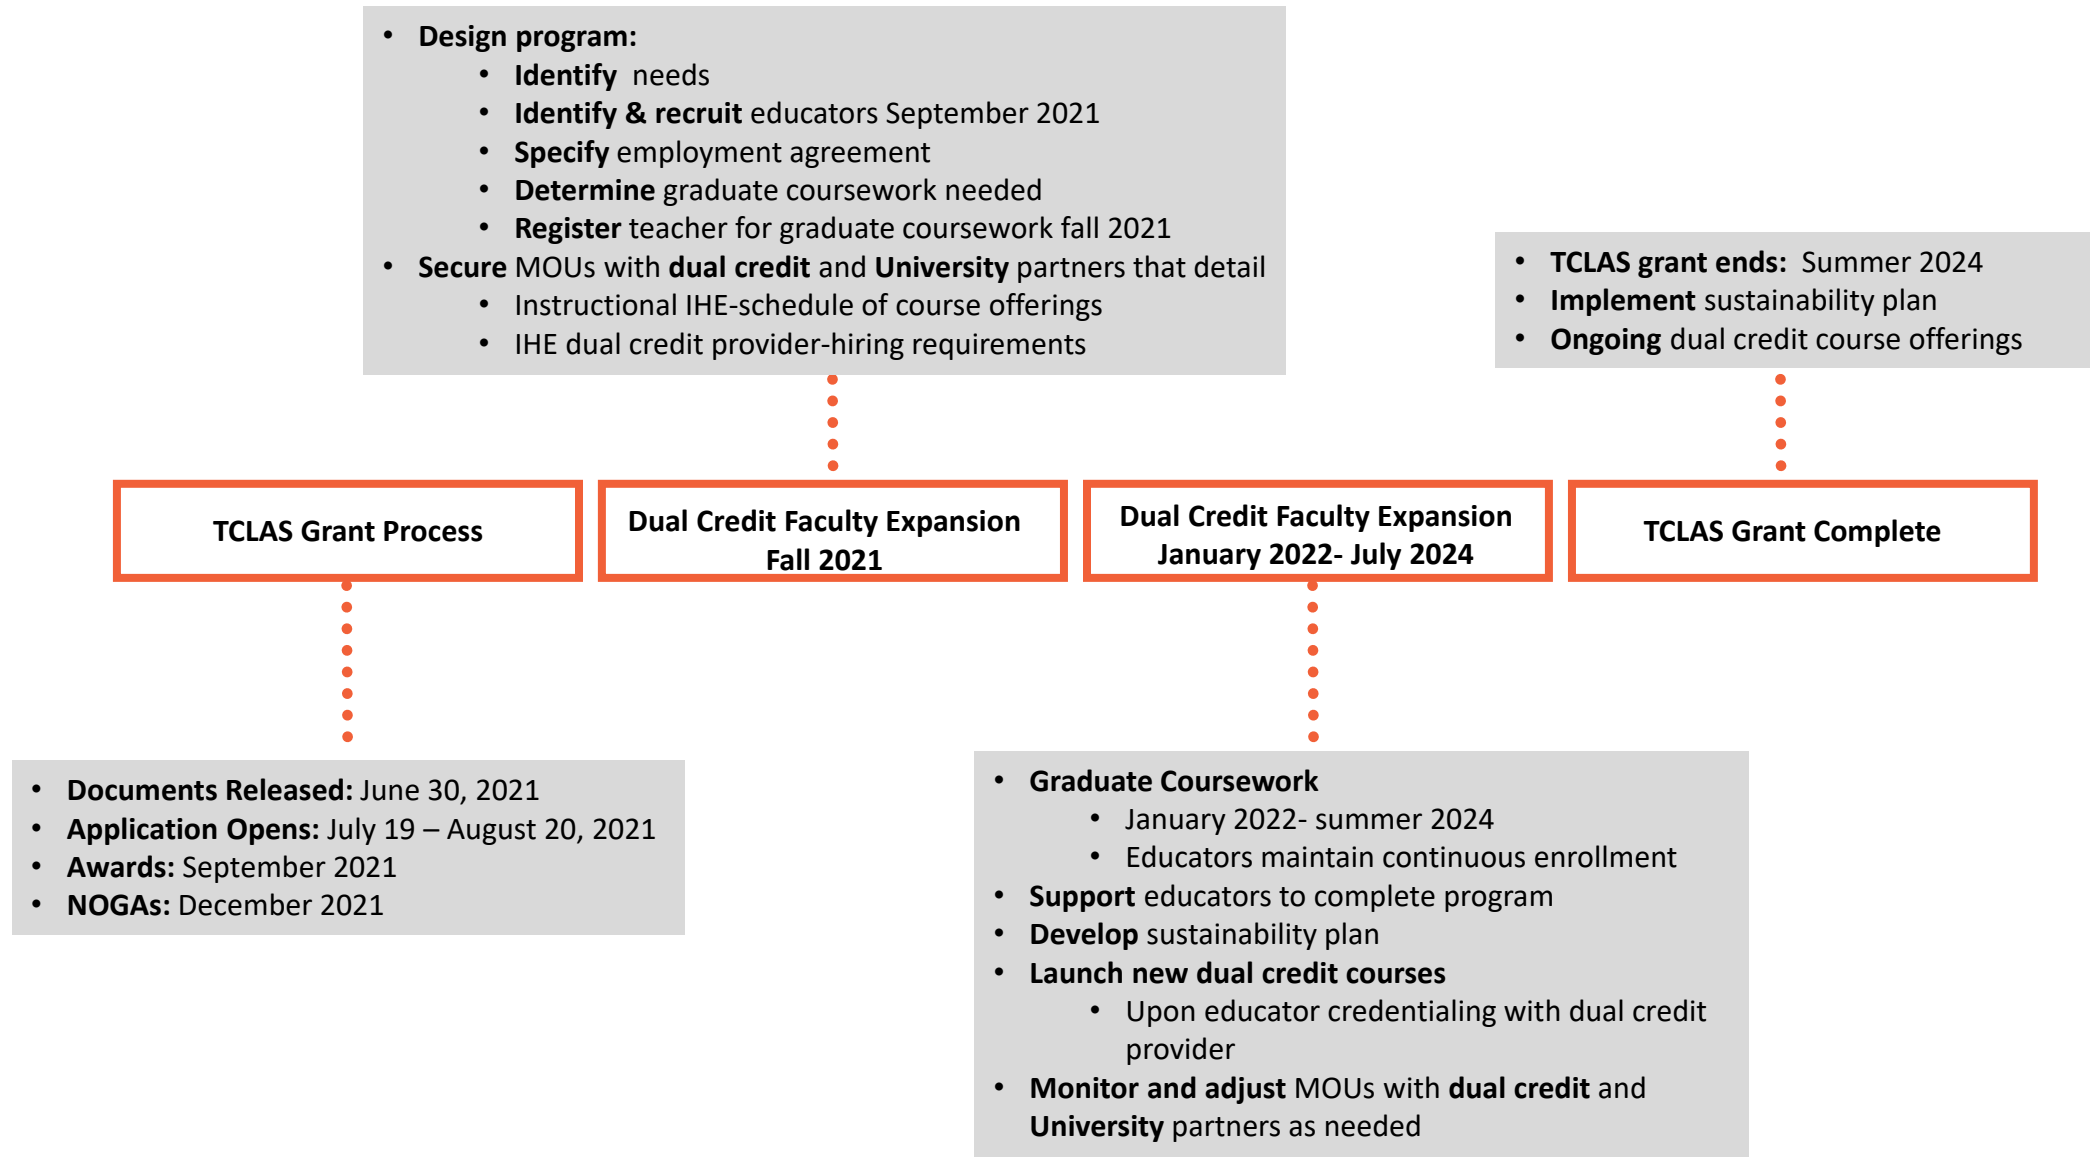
- Design program:
  - Identify needs
  - Identify & recruit educators September 2021
  - Specify employment agreement
  - Determine graduate coursework needed
  - Register teacher for graduate coursework fall 2021
- Secure MOUs with dual credit and University partners that detail
  - Instructional IHE-schedule of course offerings
  - IHE dual credit provider-hiring requirements

- TCLAS grant ends: Summer 2024
- Implement sustainability plan
- Ongoing dual credit course offerings

TCLAS Grant Process

Dual Credit Faculty Expansion Fall 2021

Dual Credit Faculty Expansion January 2022- July 2024

TCLAS Grant Complete

- Documents Released: June 30, 2021
- Application Opens: July 19 – August 20, 2021
- Awards: September 2021
- NOGAs: December 2021

- Graduate Coursework
  - January 2022- summer 2024
  - Educators maintain continuous enrollment
- Support educators to complete program
- Develop sustainability plan
- Launch new dual credit courses
  - Upon educator credentialing with dual credit provider
- Monitor and adjust MOUs with dual credit and University partners as needed